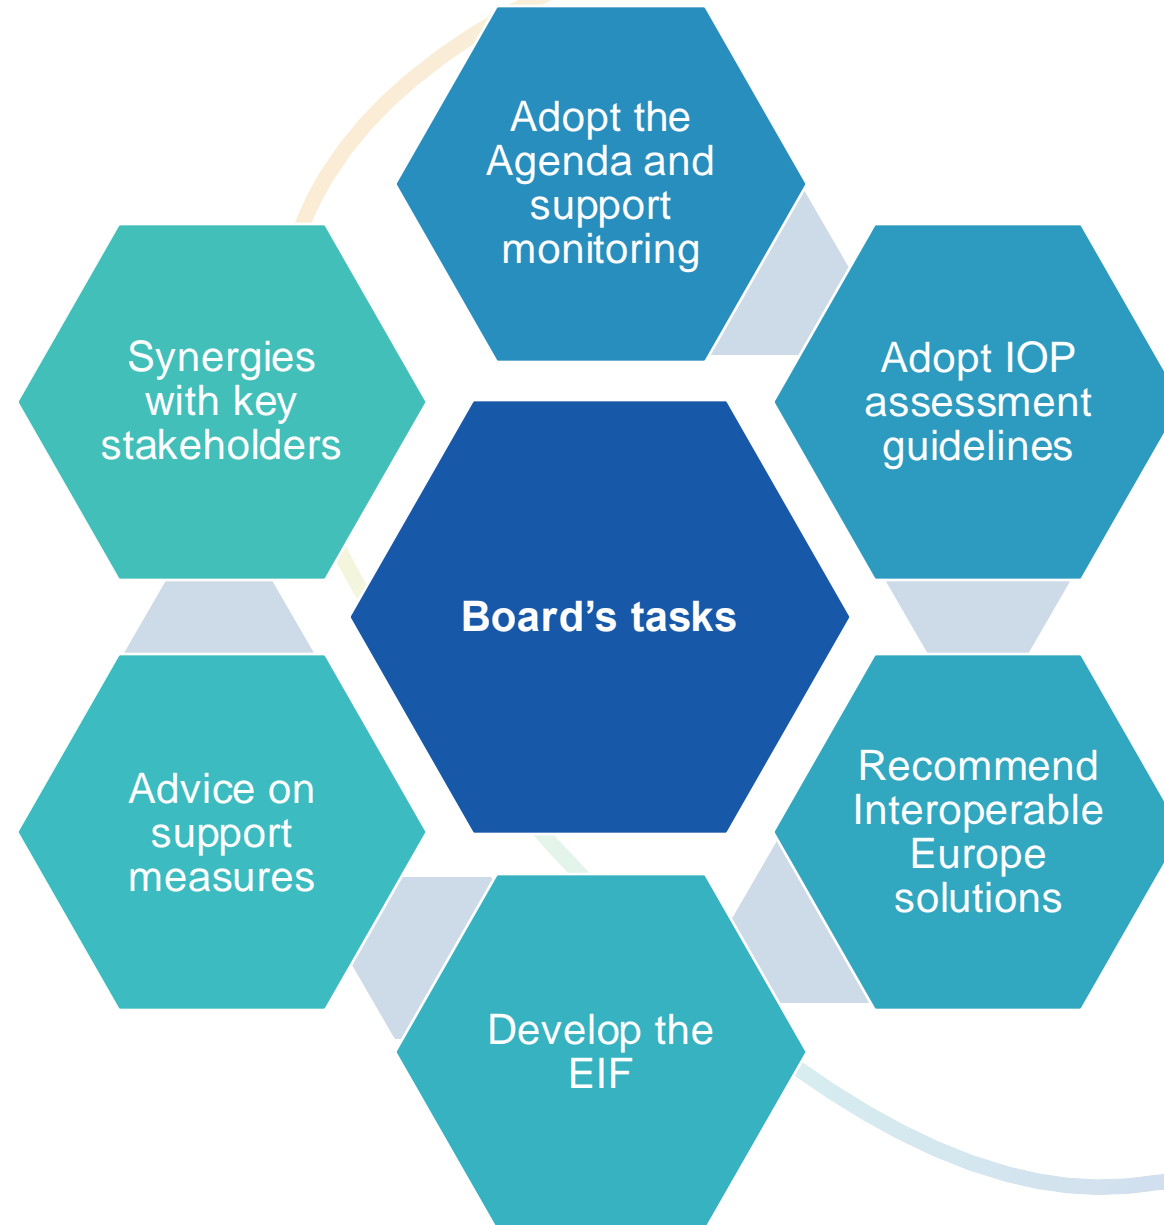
Adopt the Agenda and support monitoring

Adopt IOP assessment guidelines

Recommend Interoperable Europe solutions

Develop the EIF

Advice on support measures

Synergies with key stakeholders

Board's tasks